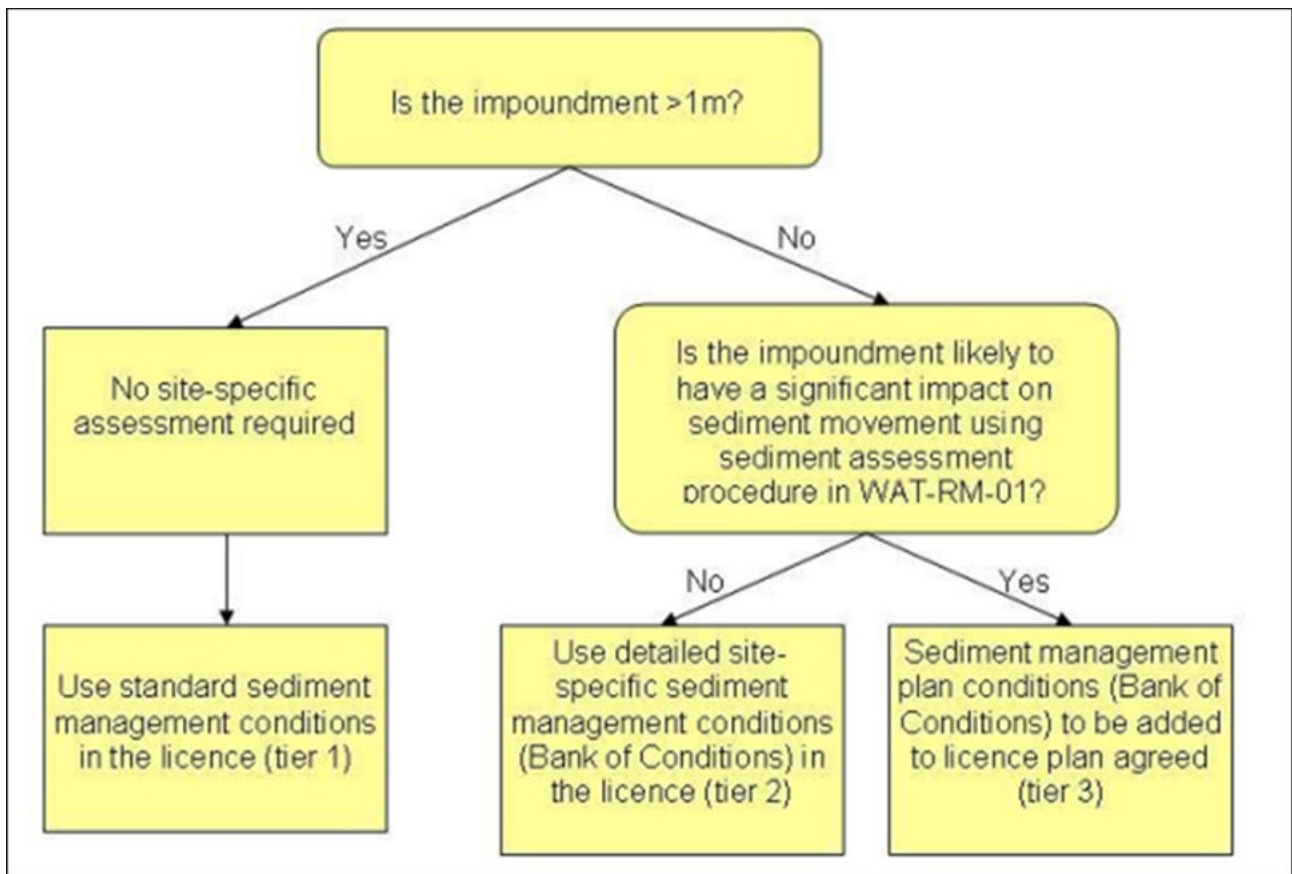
Is the impoundment >1m?

Yes

No

No site-specific assessment required

Is the impoundment likely to have a significant impact on sediment movement using sediment assessment procedure in WAT-RM-01?

Use standard sediment management conditions in the licence (tier 1)

No

Yes

Use detailed site-specific sediment management conditions (Bank of Conditions) in the licence (tier 2)

Sediment management plan conditions (Bank of Conditions) to be added to licence plan agreed (tier 3)